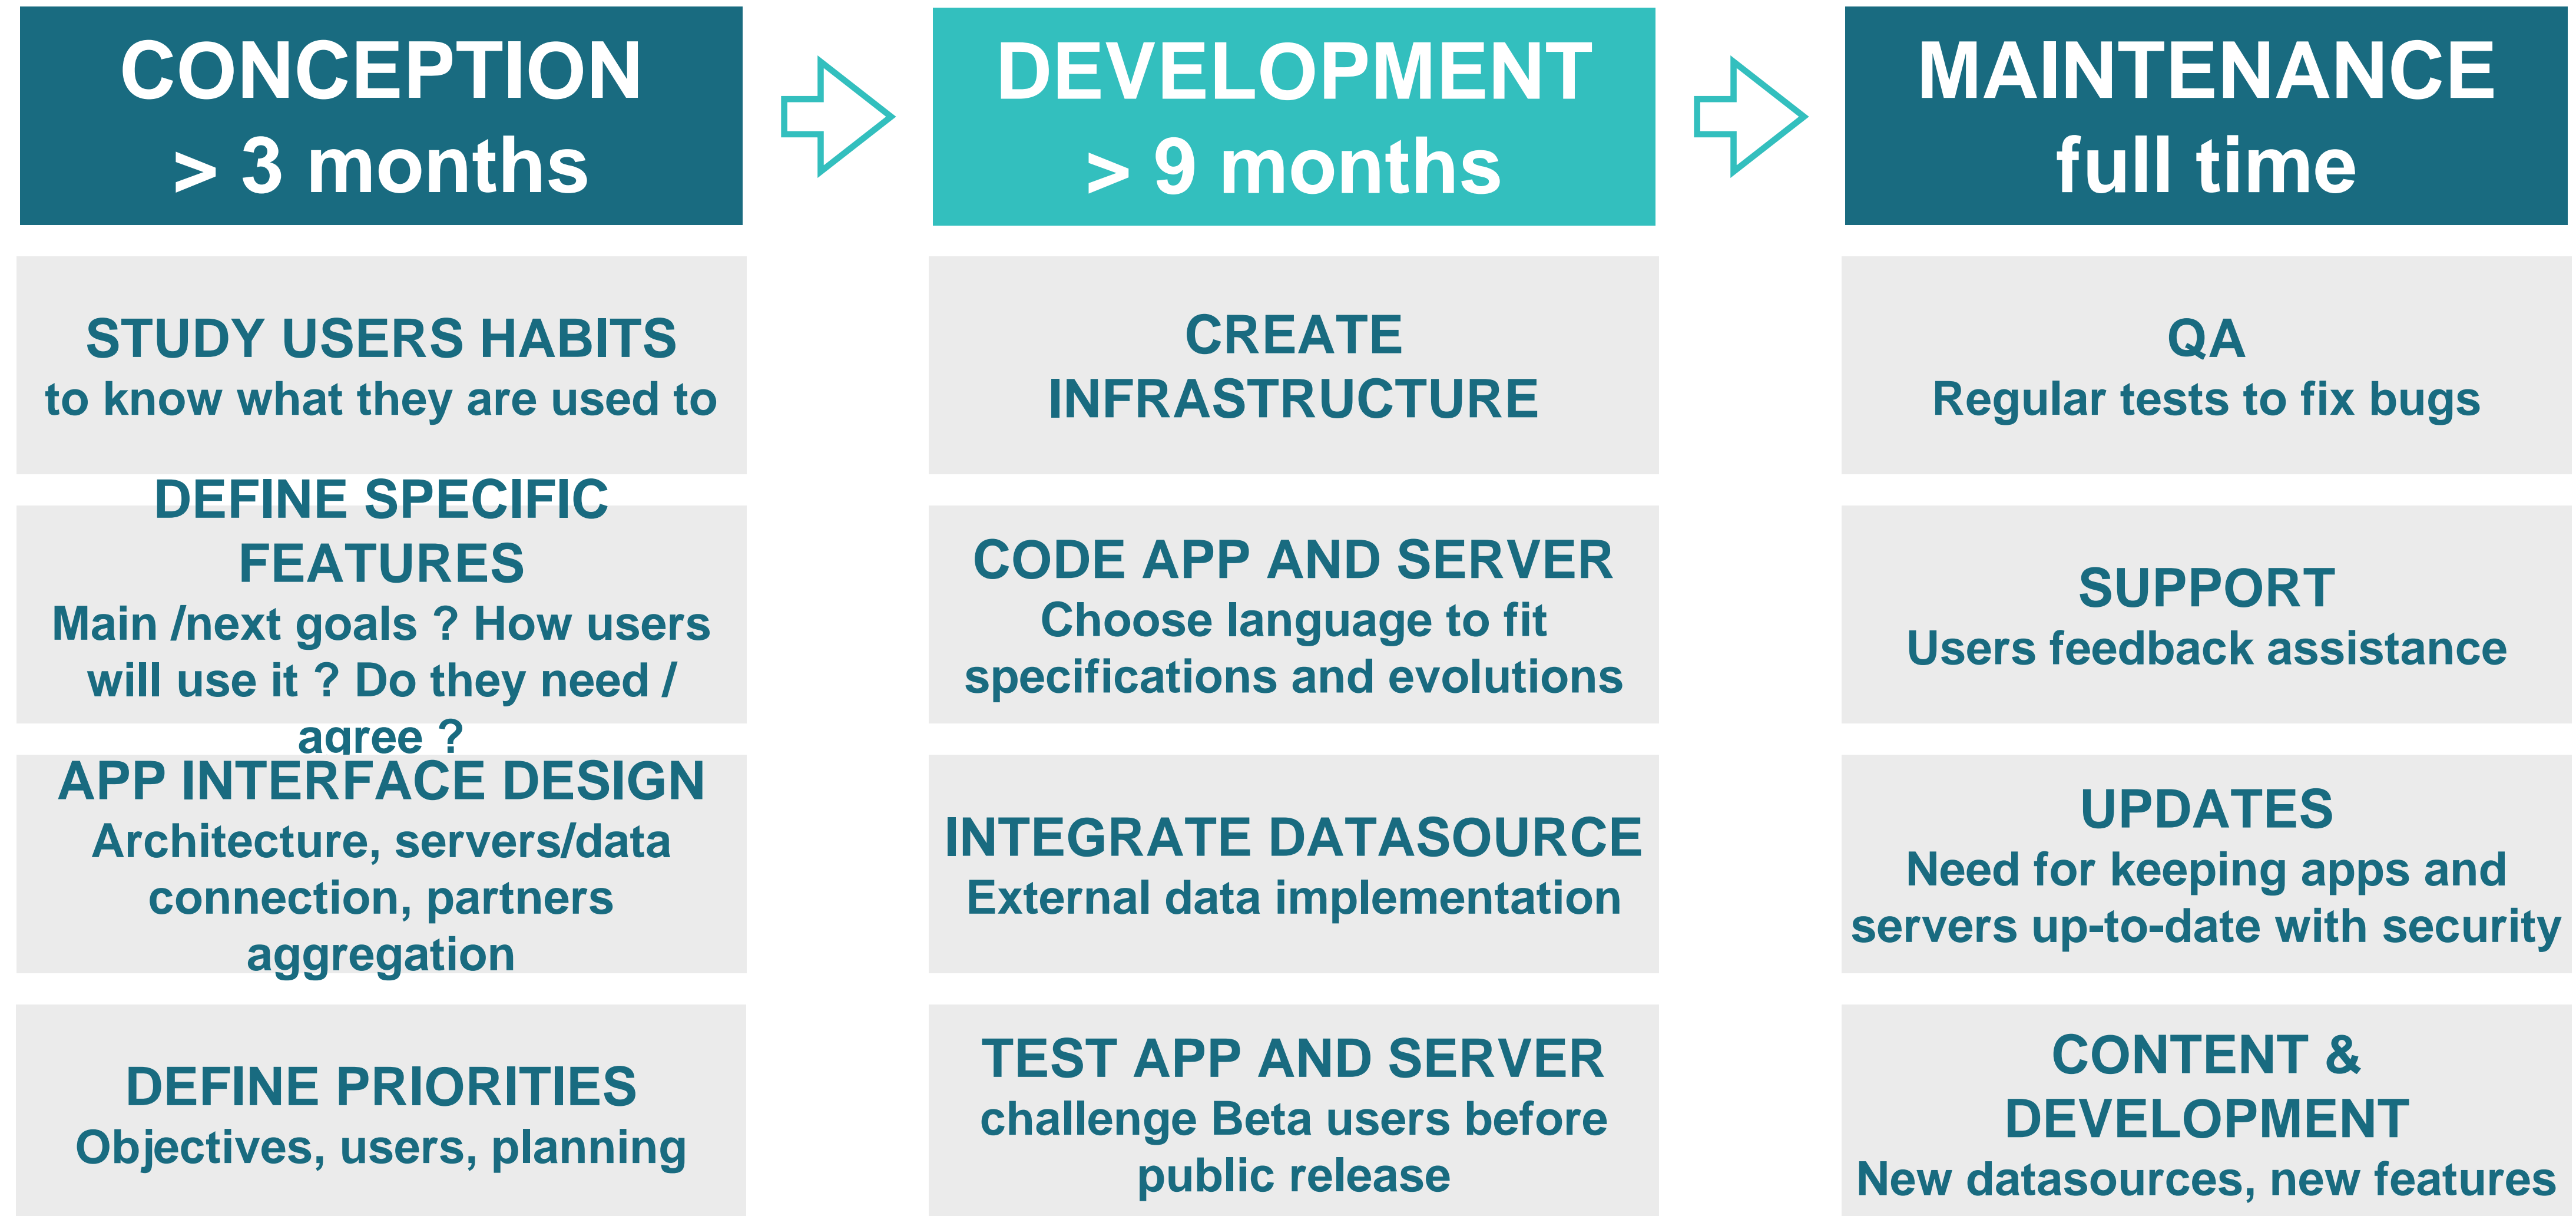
CONCEPTION
> 3 months

STUDY USERS HABITS
to know what they are used to

DEFINE SPECIFIC FEATURES
Main /next goals ? How users will use it ? Do they need / agree ?

APP INTERFACE DESIGN
Architecture, servers/data connection, partners aggregation

DEFINE PRIORITIES
Objectives, users, planning

DEVELOPMENT
> 9 months

CREATE INFRASTRUCTURE

CODE APP AND SERVER
Choose language to fit specifications and evolutions

INTEGRATE DATASOURCE
External data implementation

TEST APP AND SERVER
challenge Beta users before public release

MAINTENANCE
full time

QA
Regular tests to fix bugs

SUPPORT
Users feedback assistance

UPDATES
Need for keeping apps and servers up-to-date with security

CONTENT & DEVELOPMENT
New datasources, new features